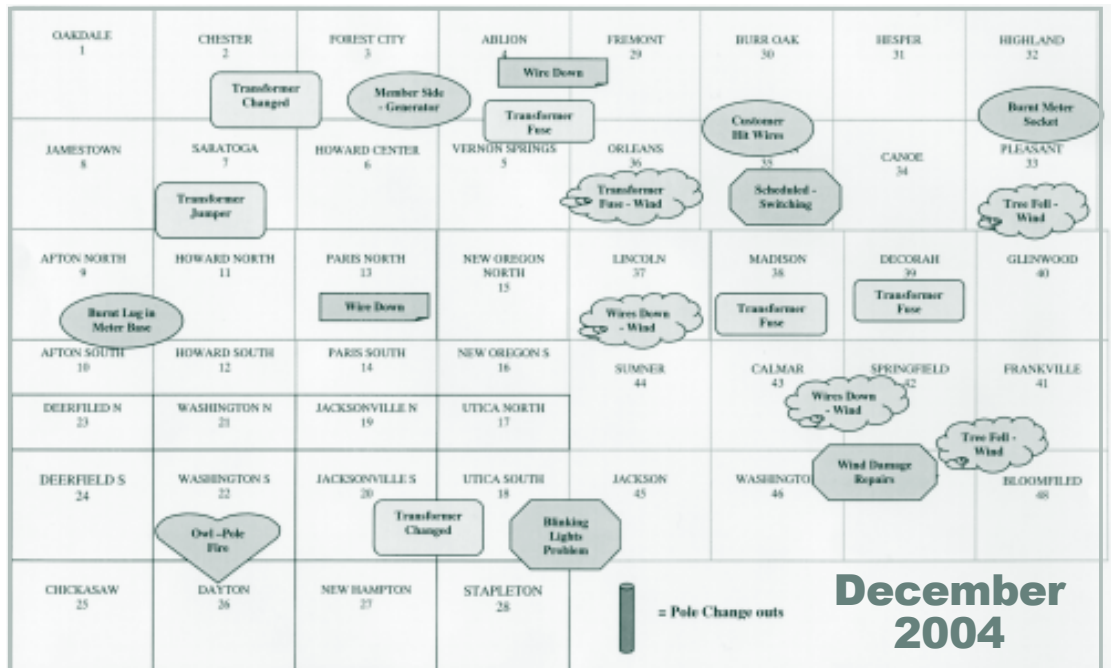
OAKDALE
1

CHESTER
2

FOREST CITY
3

ABLION
4

FREMONT
29

BURR OAK
30

HESPER
31

HIGHLAND
32

Transformer Changed

Member Side - Generator

Wire Down

Transformer Fuse

Customer Hit Wires

Burnt Meter Socket

JAMESTOWN
8

SARATOGA
7

HOWARD CENTER
6

VERNON SPRINGS
5

ORLEANS
36

35

CANOE
34

PLEASANT
33

Transformer Fuse - Wind

Scheduled - Switching

Transformer Jumper

Tree Fell - Wind

AFTON NORTH
9

HOWARD NORTH
11

PARIS NORTH
13

NEW OREGON NORTH
15

LINCOLN
37

MADISON
38

DECORAH
39

GLENWOOD
40

Burnt Lug in Meter Base

Wire Down

Wires Down - Wind

Transformer Fuse

Transformer Fuse

AFTON SOUTH
10

HOWARD SOUTH
12

PARIS SOUTH
14

NEW OREGON S
16

SUMNER
44

CALMAR
43

SPRINGFIELD
42

FRANKVILLE
41

Wires Down - Wind

DEERFILED N
23

WASHINGTON N
21

JACKSONVILLE N
19

UTICA NORTH
17

Tree Fell - Wind

DEERFIELD S
24

WASHINGTON S
22

JACKSONVILLE S
20

UTICA SOUTH
18

JACKSON
45

WASHINGTO
46

Wind Damage Repairs

BLOOMFILED
48

Owl - Pole Fire

Transformer Changed

Blinking Lights Problem

CHICKASAW
25

DAYTON
26

NEW HAMPTON
27

STAPLETON
28

= Pole Change outs

December 2004